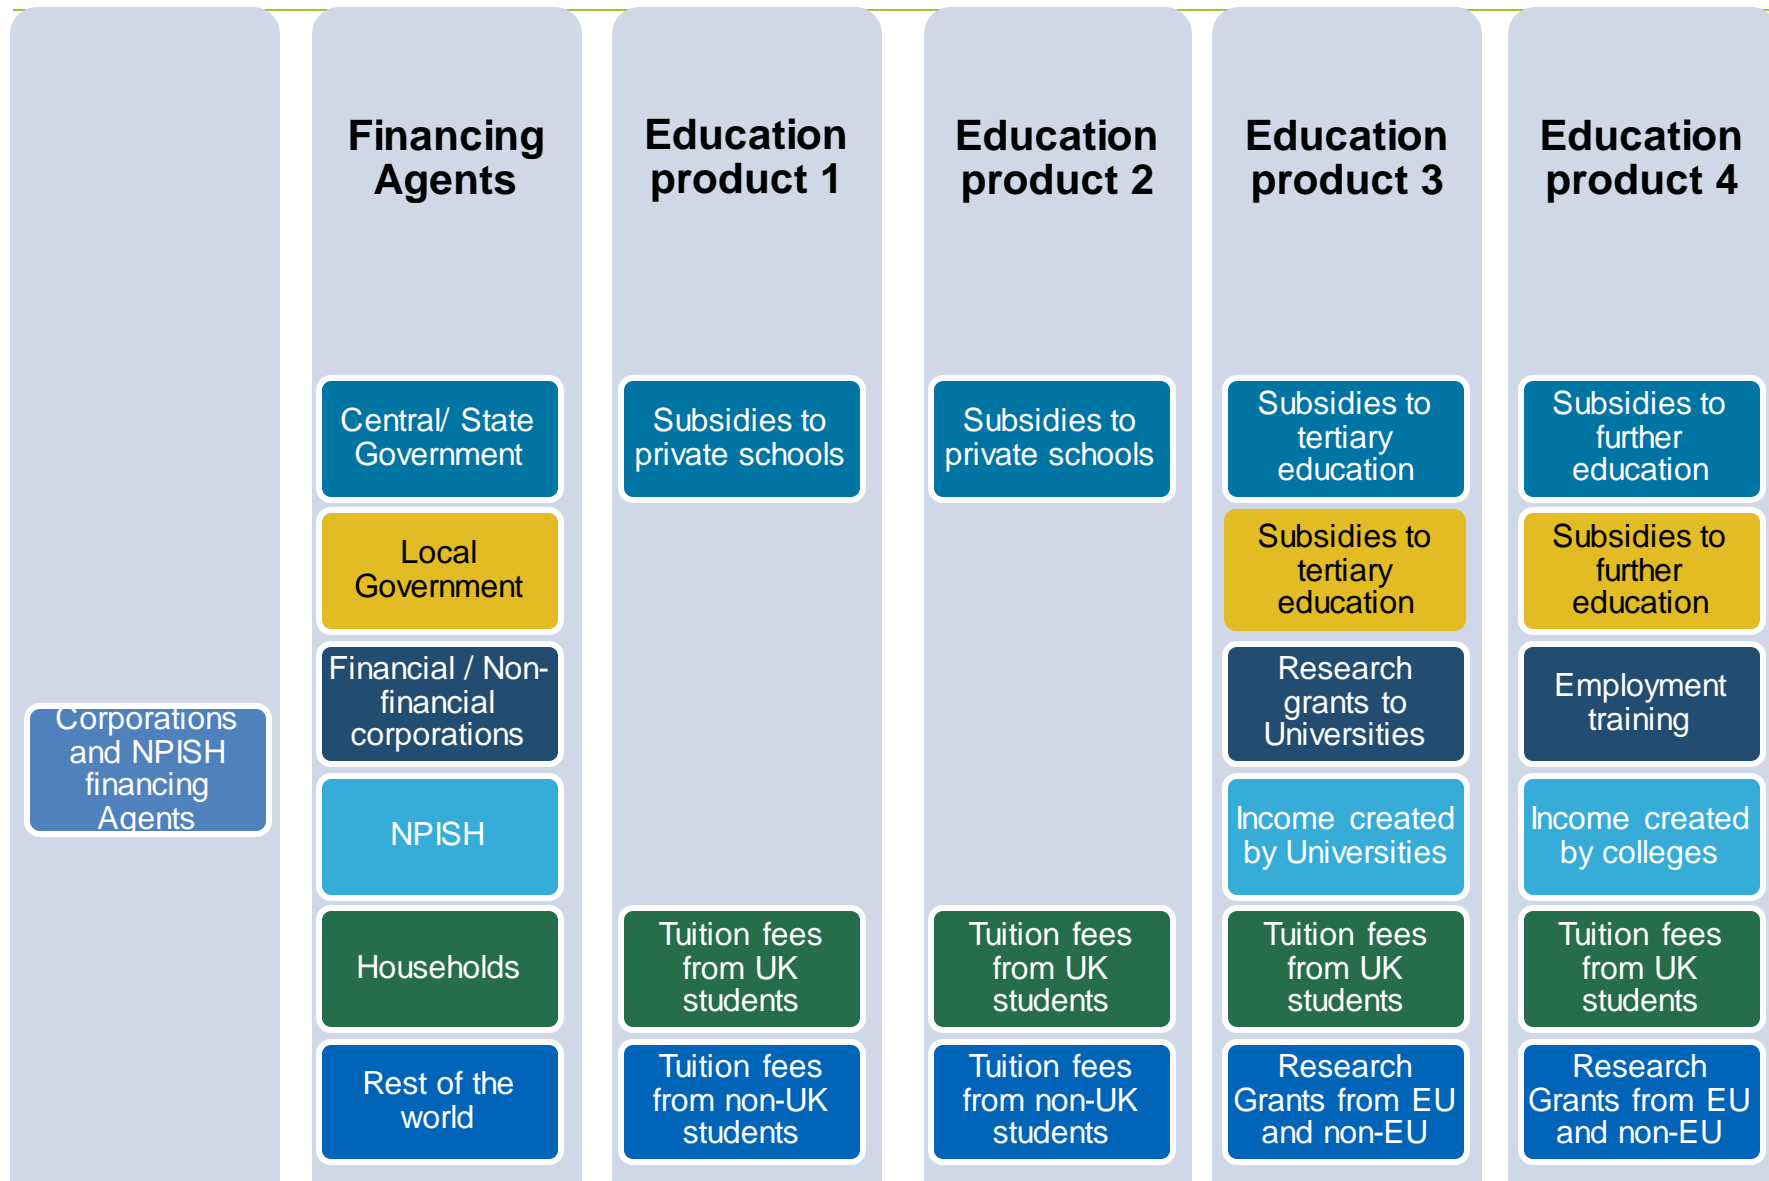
Corporations and NPISH financing Agents

Financing Agents

Central/ State Government

Local Government

Financial / Non-financial corporations

NPISH

Households

Rest of the world

Education product 1

Subsidies to private schools

Tuition fees from UK students

Tuition fees from non-UK students

Education product 2

Subsidies to private schools

Tuition fees from UK students

Tuition fees from non-UK students

Education product 3

Subsidies to tertiary education

Subsidies to tertiary education

Research grants to Universities

Income created by Universities

Tuition fees from UK students

Research Grants from EU and non-EU

Education product 4

Subsidies to further education

Subsidies to further education

Employment training

Income created by colleges

Tuition fees from UK students

Research Grants from EU and non-EU